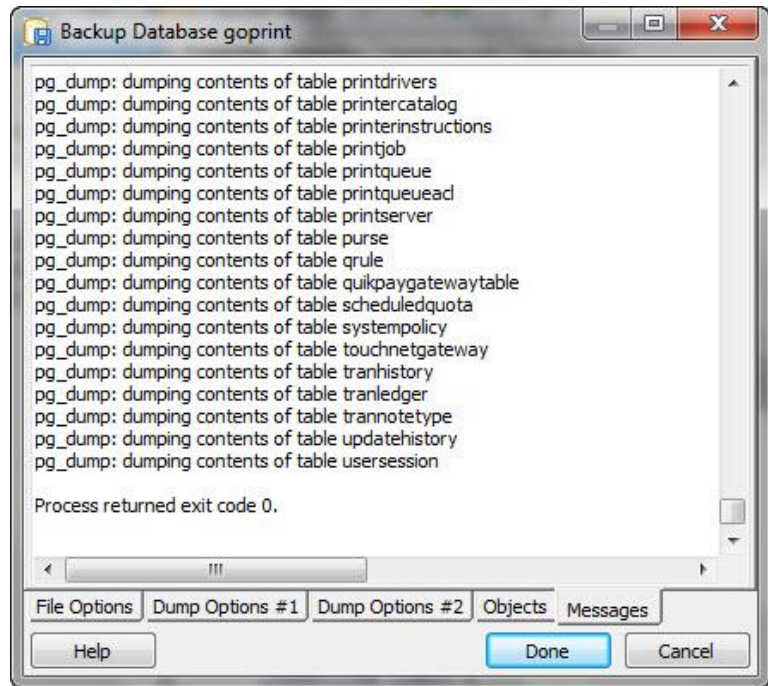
Backup Database goprint

pg_dump: dumping contents of table printdrivers
pg_dump: dumping contents of table printercatalog
pg_dump: dumping contents of table printerinstructions
pg_dump: dumping contents of table printjob
pg_dump: dumping contents of table printqueue
pg_dump: dumping contents of table printqueueacl
pg_dump: dumping contents of table printserver
pg_dump: dumping contents of table purse
pg_dump: dumping contents of table qrule
pg_dump: dumping contents of table quikpaygatewaytable
pg_dump: dumping contents of table scheduledquota
pg_dump: dumping contents of table systempolicy
pg_dump: dumping contents of table touchnetgateway
pg_dump: dumping contents of table tranhistory
pg_dump: dumping contents of table tranledger
pg_dump: dumping contents of table trannotetype
pg_dump: dumping contents of table updatehistory
pg_dump: dumping contents of table usersession

Process returned exit code 0.

File Options | Dump Options #1 | Dump Options #2 | Objects | Messages

Help | Done | Cancel